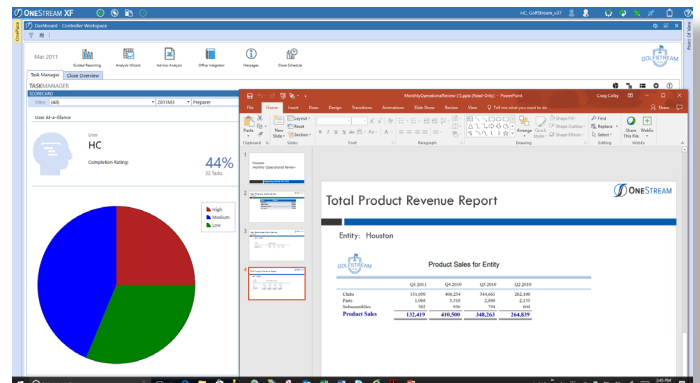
ONESTREAM XF

HC_GolfStream_v27

OnePlace

Dashboard - Controller Workspace

Point of View

Mar 2011

Guided Reporting

Analysis Wizard

Ad-hoc Analysis

Office Integration

Messages

Data Schedule

GOLFSTREAM

Task Manager

Close Overview

TASKMANAGER

SCORECARD

(All)

2011M3

Preparer

User At-a-Glance

User

HC

Completion Rating:

44%

32 Tasks

High

Medium

Low

MonthlyOperationalReview (1).pptx [Read-Only] - PowerPoint

Craig Colby

File

Home

Insert

Draw

Design

Transitions

Animations

Slide Show

Review

View

Tell me what you want to do

Share

Paste

New Slide

Layout

Reset

Section

Arrange

Quick Styles

Shape Fill

Shape Outline

Shape Effects

Find

Replace

Select

Share This File

WebEx

Clipboard

Slides

Font

Paragraph

Drawing

Editing

WebEx

1

Houston

Monthly Operational Review

2

3

4

Total Product Revenue Report

ONESTREAM

Entity: Houston

GOLFSTREAM

Product Sales for Entity

| | Q1 2011 | Q4 2010 | Q3 2010 | Q2 2010 |
|---|---|---|---|---|
| Clubs | 131,030 | 408,254 | 344,681 | 262,189 |
| Parts | 1,009 | 3,510 | 2,898 | 2,155 |
| Subassemblies | 382 | 938 | 794 | 604 |
| Product Sales | 132,419 | 410,500 | 348,263 | 264,839 |

2:45 PM